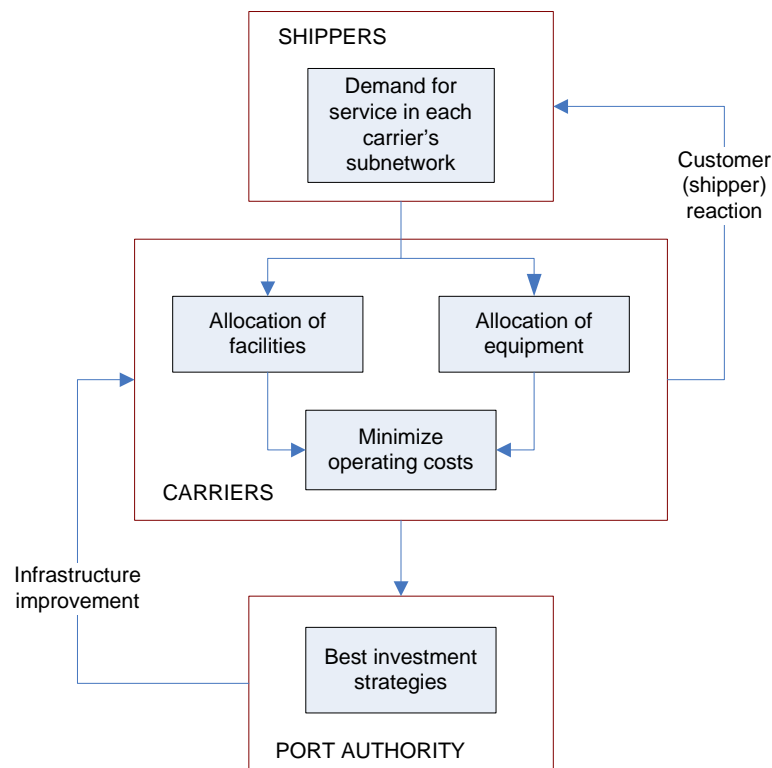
SHIPPERS

Demand for service in each carrier's subnetwork

Customer (shipper) reaction

Allocation of facilities

Allocation of equipment

Minimize operating costs

CARRIERS

Infrastructure improvement

Best investment strategies

PORT AUTHORITY